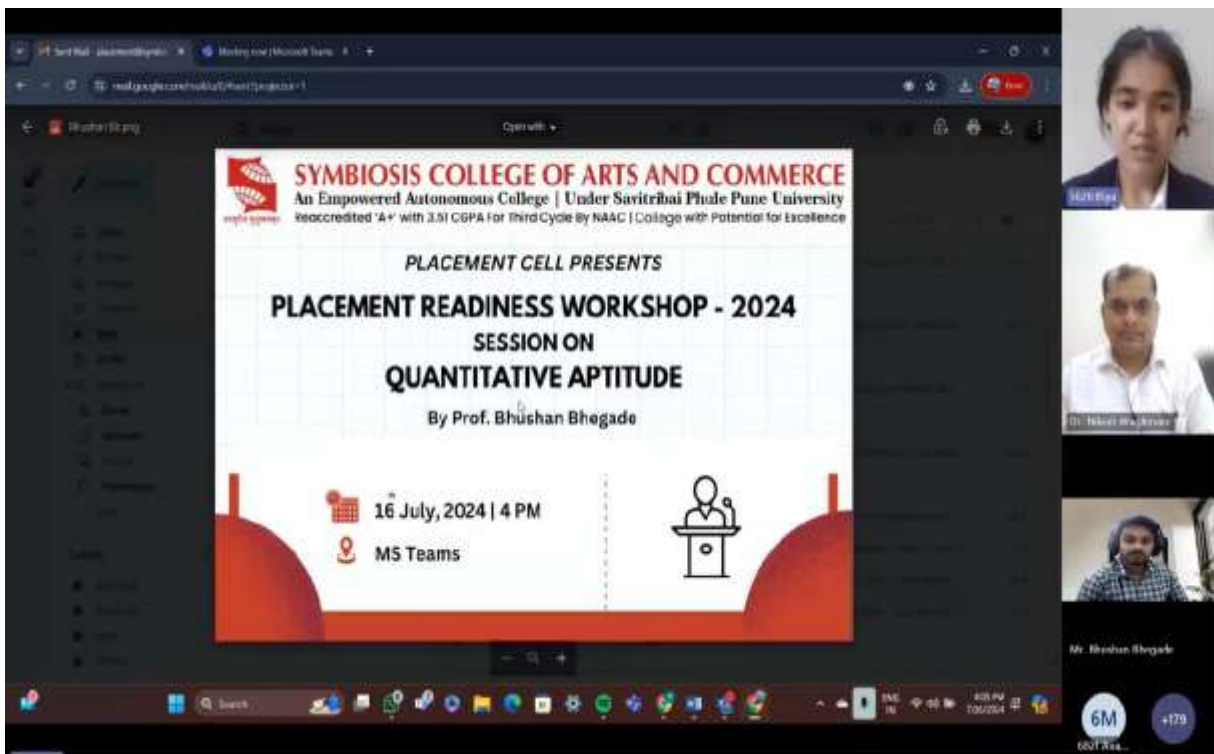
SYMBIOSIS COLLEGE OF ARTS AND COMMERCE
An Empowered Autonomous College | Under Savitribai Phule Pune University
Reaccredited 'A+' with 3.51 CGPA For Third Cycle By NAAC | College with Potential for Excellence

PLACEMENT CELL PRESENTS

PLACEMENT READINESS WORKSHOP - 2024
SESSION ON
QUANTITATIVE APTITUDE

By Prof. Bhushan Bhegade

16 July, 2024 | 4 PM
MS Teams

Open with
Q Search
Mr. Bhushan Bhegade
6M
+179